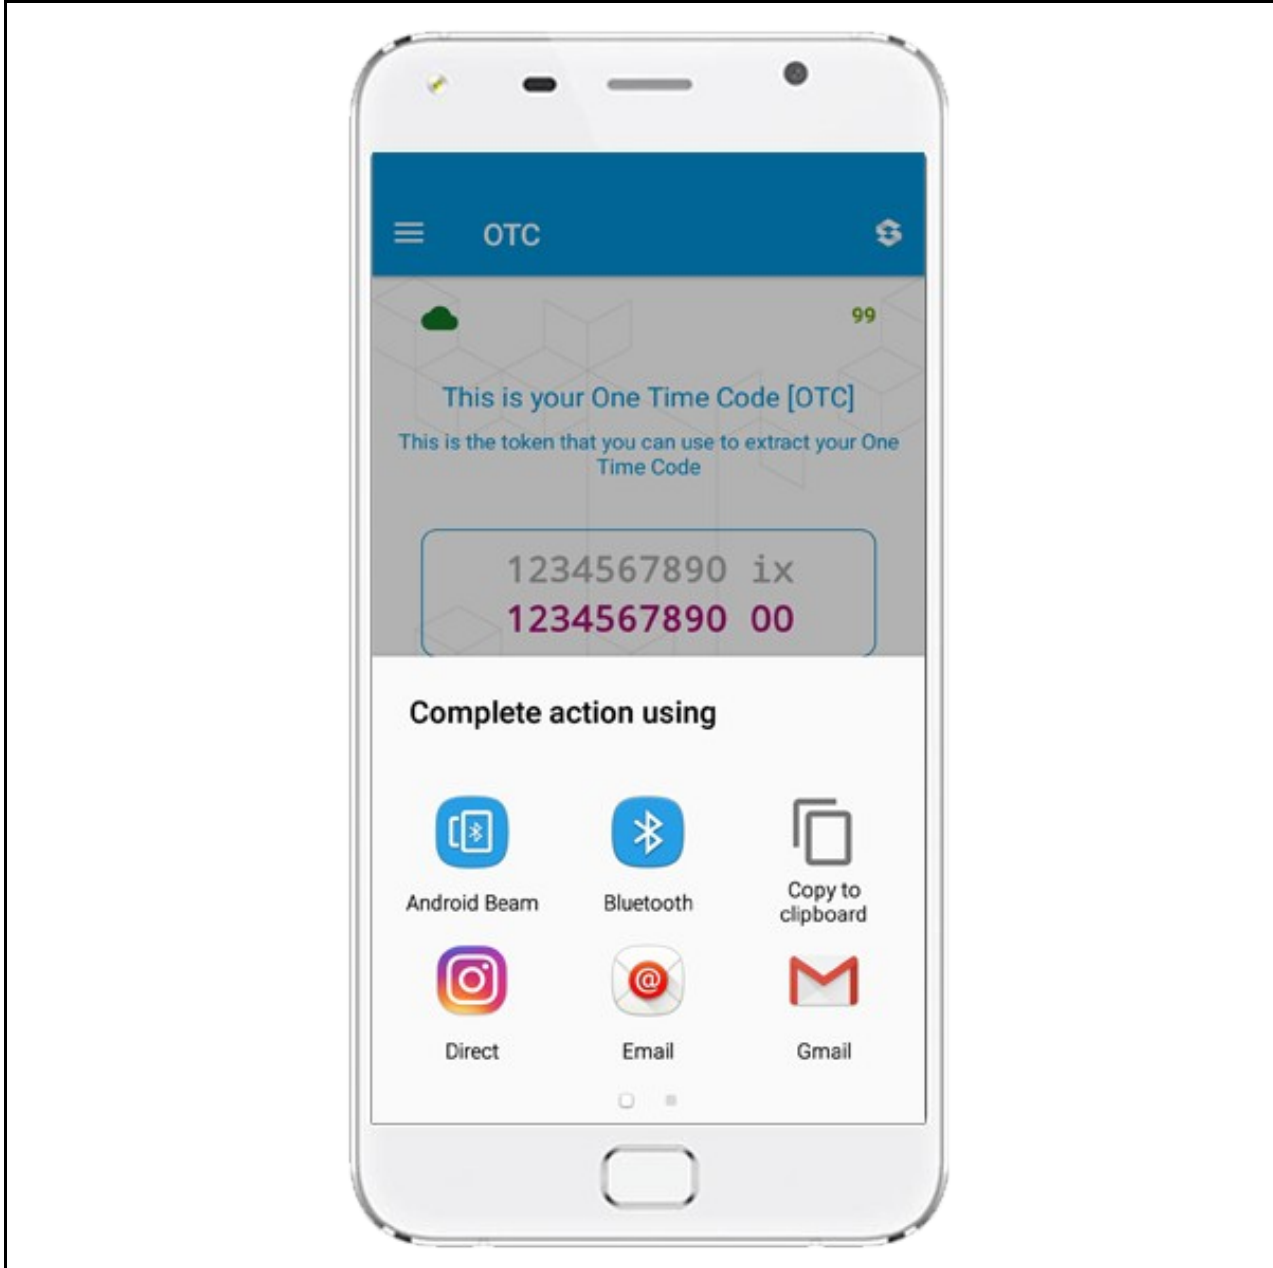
OTC

99

This is your One Time Code [OTC]

This is the token that you can use to extract your One Time Code

1234567890 ix
1234567890 00

Complete action using

Android Beam

Bluetooth

Copy to clipboard

Direct

Email

Gmail